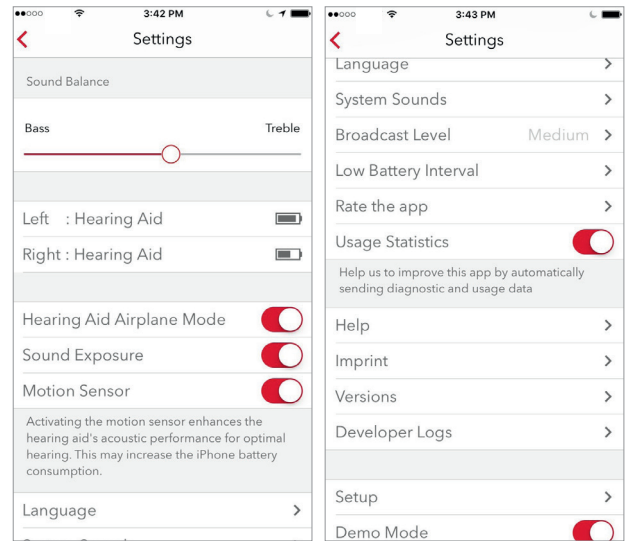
3:42 PM

Settings

Sound Balance

Bass

Treble

Left : Hearing Aid

Right : Hearing Aid

Hearing Aid Airplane Mode

Sound Exposure

Motion Sensor

Activating the motion sensor enhances the hearing aid's acoustic performance for optimal hearing. This may increase the iPhone battery consumption.

Language

3:43 PM

Settings

Language

System Sounds

Broadcast Level Medium

Low Battery Interval

Rate the app

Usage Statistics

Help us to improve this app by automatically sending diagnostic and usage data

Help

Imprint

Versions

Developer Logs

Setup

Demo Mode